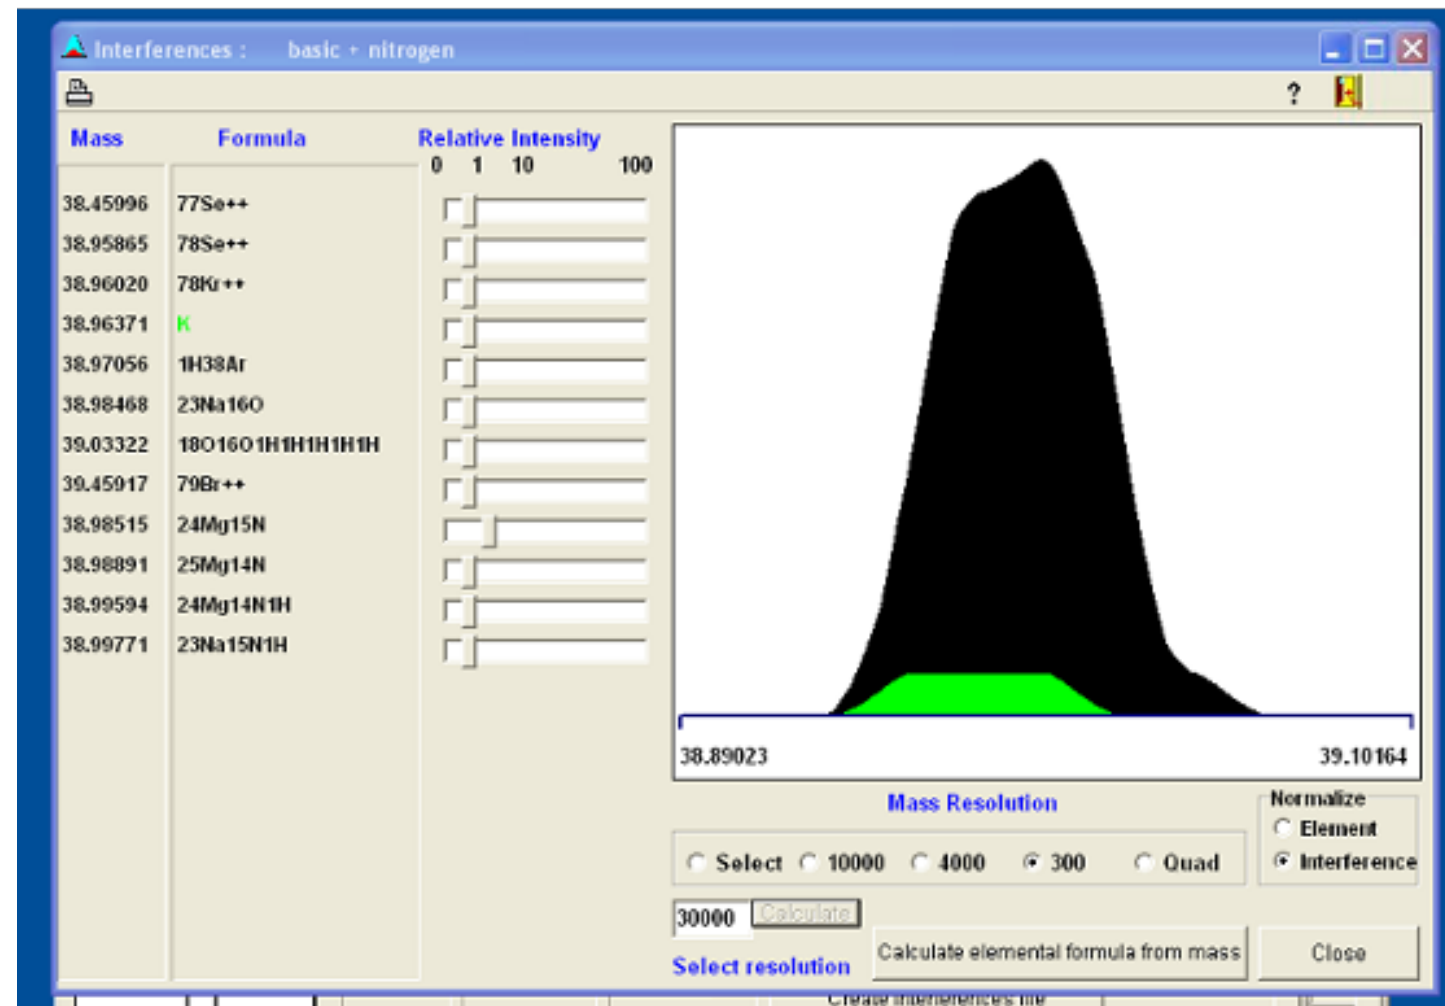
Interferences : basic + nitrogen

?

| Mass | Formula |
|---|---|
| 38.45996 | 77Se++ |
| 38.95865 | 78Se++ |
| 38.96020 | 78Kr++ |
| 38.96371 | K |
| 38.97056 | 1H38Ar |
| 38.98468 | 23Na16O |
| 39.03322 | 18O16O1H1H1H1H1H |
| 39.45917 | 79Br++ |
| 38.98515 | 24Mg15N |
| 38.98891 | 25Mg14N |
| 38.99594 | 24Mg14N1H |
| 38.99771 | 23Na15N1H |

Relative Intensity
0 1 10 100

38.89023
39.10164

Mass Resolution
Select 10000 4000 300 Quad

Normalize
Element
Interference

30000 Calculate

Select resolution

Calculate elemental formula from mass

Close

Create interferences file